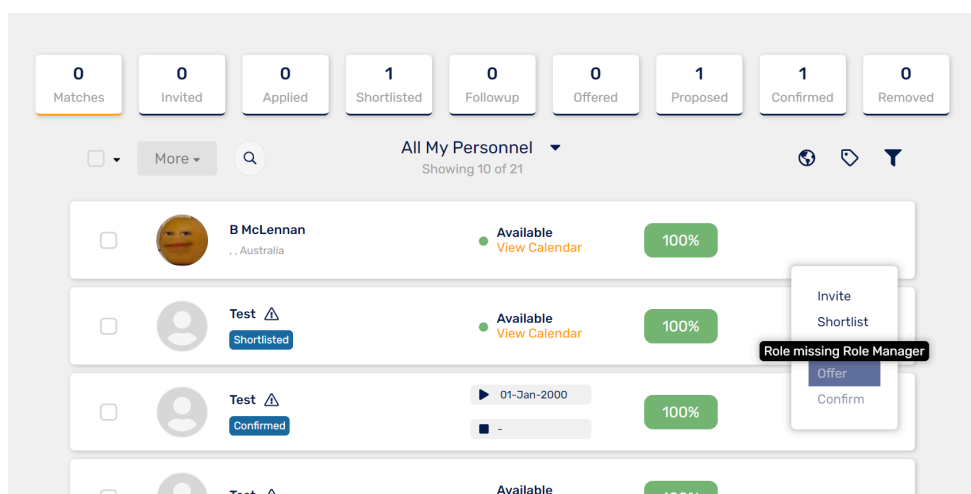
0
Matches

0
Invited

0
Applied

1
Shortlisted

0
Followup

0
Offered

1
Proposed

1
Confirmed

0
Removed

More

All My Personnel
Showing 10 of 21

B McLennan
, , Australia

Available
View Calendar

100%

Test
Shortlisted

Available
View Calendar

100%

Test
Confirmed

01-Jan-2000

-

100%

Test

Available

Invite
Shortlist
Role missing Role Manager
Offer
Confirm